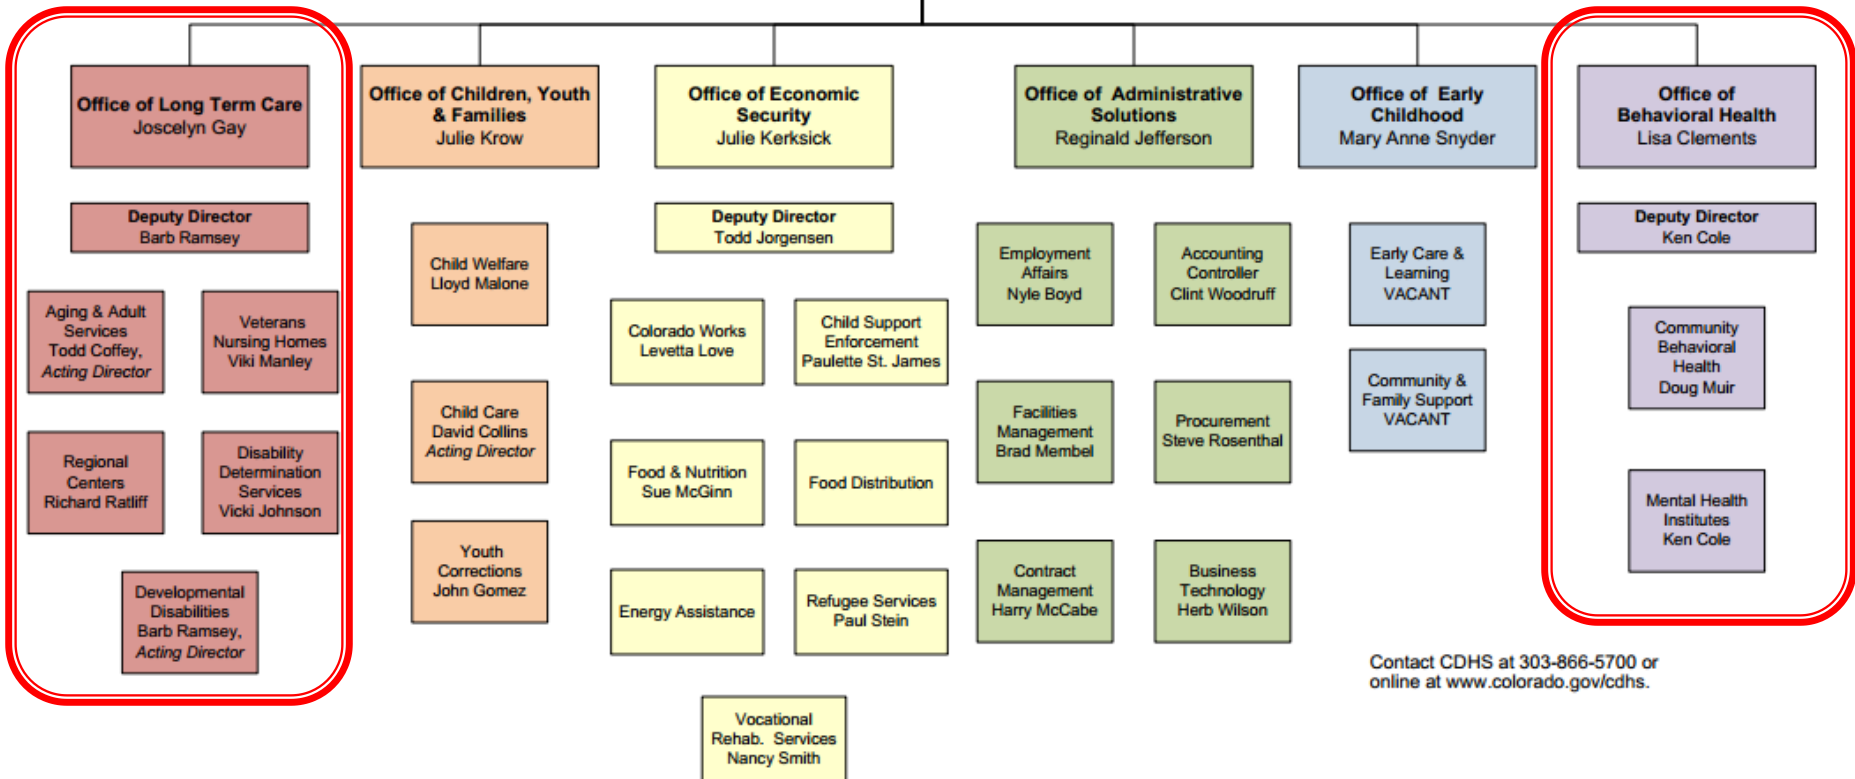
Office of Long Term Care
Joscelyn Gay

Deputy Director
Barb Ramsey

Aging & Adult Services
Todd Coffey,
Acting Director

Veterans Nursing Homes
Viki Manley

Regional Centers
Richard Ratliff

Disability Determination Services
Vicki Johnson

Developmental Disabilities
Barb Ramsey,
Acting Director

Office of Children, Youth & Families
Julie Krow

Child Welfare
Lloyd Malone

Child Care
David Collins
Acting Director

Youth Corrections
John Gomez

Office of Economic Security
Julie Kerksick

Deputy Director
Todd Jorgensen

Colorado Works
Levetta Love

Child Support Enforcement
Paulette St. James

Food & Nutrition
Sue McGinn

Food Distribution

Energy Assistance

Refugee Services
Paul Stein

Vocational Rehab. Services
Nancy Smith

Office of Administrative Solutions
Reginald Jefferson

Employment Affairs
Nyle Boyd

Accounting Controller
Clint Woodruff

Facilities Management
Brad Membel

Procurement
Steve Rosenthal

Contract Management
Harry McCabe

Business Technology
Herb Wilson

Office of Early Childhood
Mary Anne Snyder

Early Care & Learning
VACANT

Community & Family Support
VACANT

Office of Behavioral Health
Lisa Clements

Deputy Director
Ken Cole

Community Behavioral Health
Doug Muir

Mental Health Institutes
Ken Cole

Contact CDHS at 303-866-5700 or online at www.colorado.gov/cdhs.